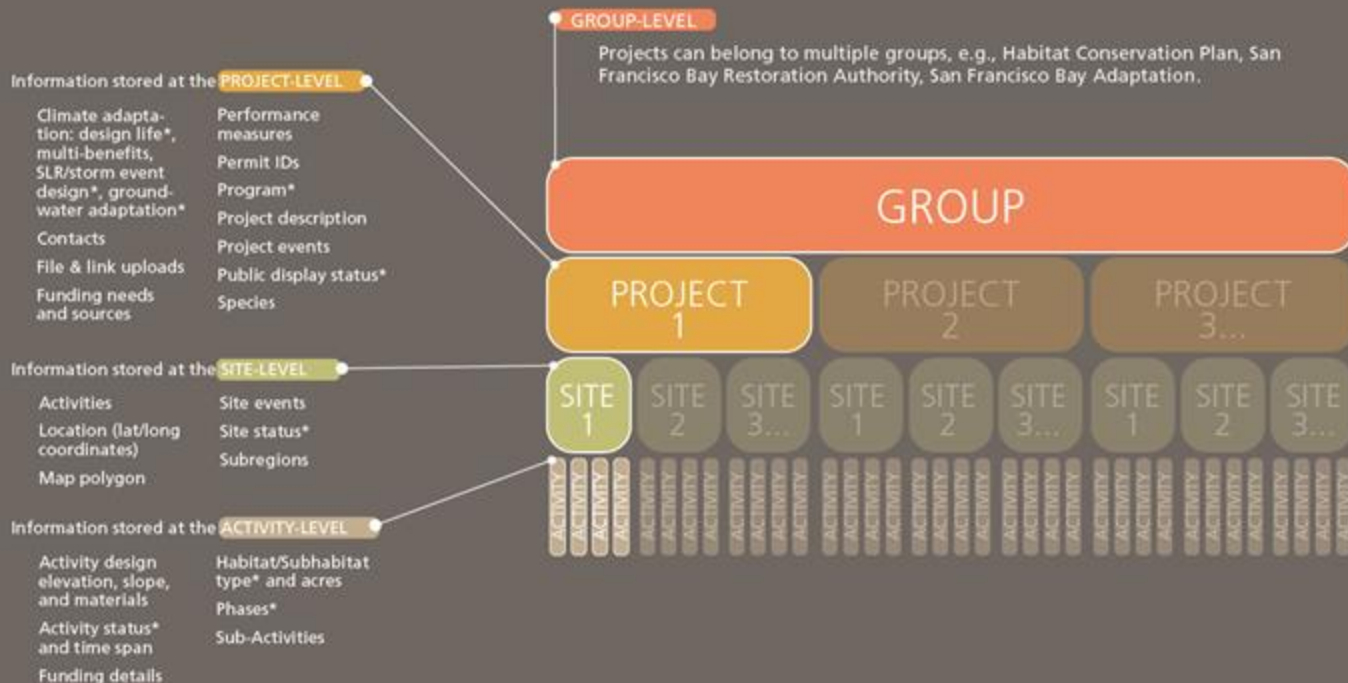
GROUP-LEVEL

Projects can belong to multiple groups, e.g., Habitat Conservation Plan, San Francisco Bay Restoration Authority, San Francisco Bay Adaptation.

Information stored at the PROJECT-LEVEL

Climate adaptation: design life*, multi-benefits, SLR/storm event design*, groundwater adaptation*

Contacts

File & link uploads

Funding needs and sources

Performance measures

Permit IDs

Program*

Project description

Project events

Public display status*

Species

GROUP

PROJECT 1

PROJECT 2

PROJECT 3...

Information stored at the SITE-LEVEL

Activities

Location (lat/long coordinates)

Map polygon

Site events

Site status*

Subregions

SITE 1

SITE 2

SITE 3...

SITE 1

SITE 2

SITE 3...

SITE 1

SITE 2

SITE 3...

ACTIVITY ACTIVITY ACTIVITY ACTIVITY ACTIVITY ACTIVITY ACTIVITY ACTIVITY ACTIVITY ACTIVITY ACTIVITY ACTIVITY ACTIVITY ACTIVITY ACTIVITY ACTIVITY ACTIVITY ACTIVITY ACTIVITY ACTIVITY ACTIVITY ACTIVITY ACTIVITY ACTIVITY ACTIVITY ACTIVITY ACTIVITY ACTIVITY ACTIVITY ACTIVITY ACTIVITY ACTIVITY ACTIVITY ACTIVITY ACTIVITY ACTIVITY

Information stored at the ACTIVITY-LEVEL

Activity design elevation, slope, and materials

Activity status* and time span

Funding details

Habitat/Subhabitat type* and acres

Phases*

Sub-Activities